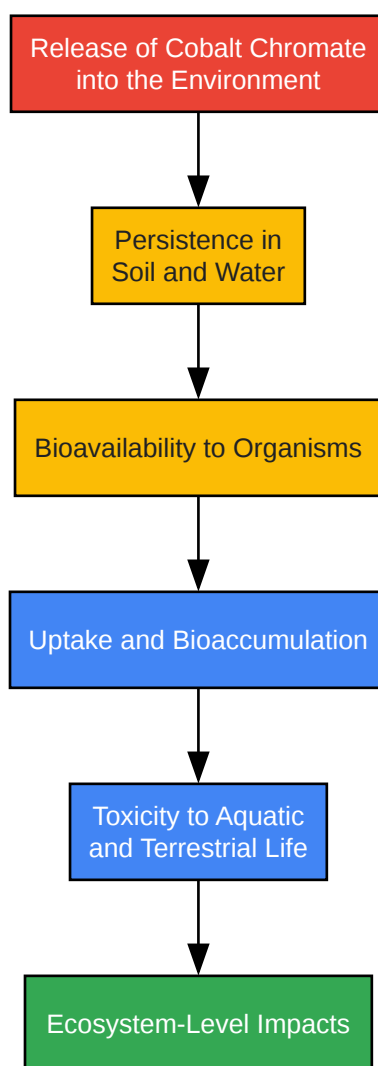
Release of Cobalt Chromate into the Environment

Persistence in Soil and Water

Bioavailability to Organisms

Uptake and Bioaccumulation

Toxicity to Aquatic and Terrestrial Life

Ecosystem-Level Impacts